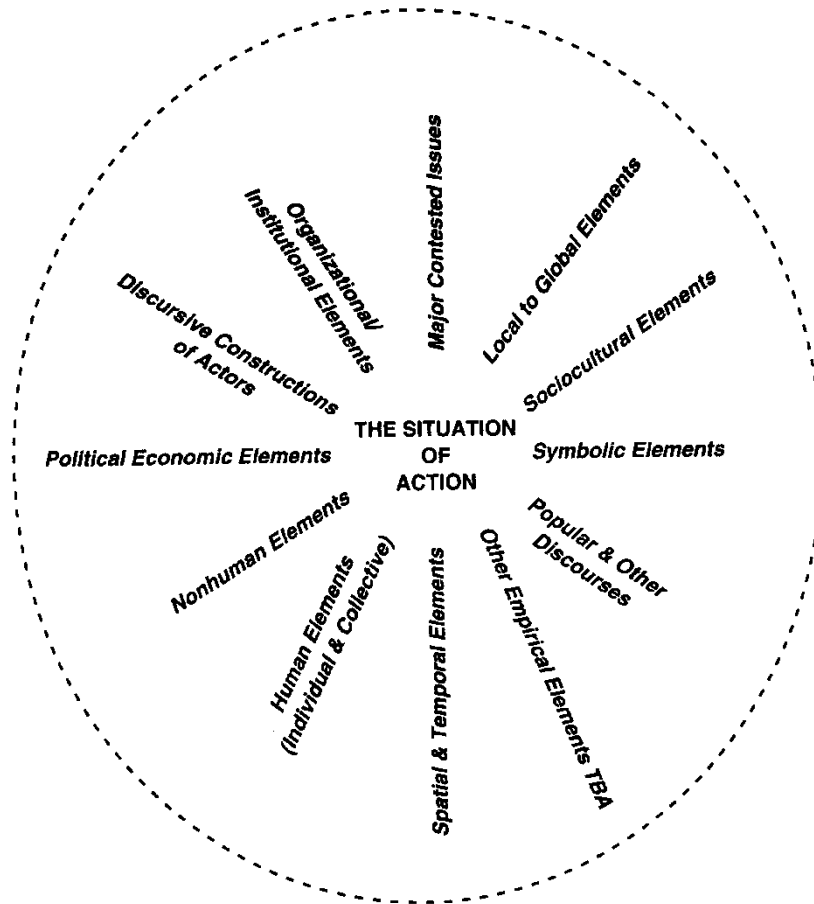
THE SITUATION OF ACTION

Major Contested Issues

Local to Global Elements

Sociocultural Elements

Symbolic Elements

Popular & Other Discourses

Other Empirical Elements TBA

Spatial & Temporal Elements

Human Elements (Individual & Collective)

Nonhuman Elements

Political Economic Elements

Discursive Constructions of Actors

Organizational/ Institutional Elements